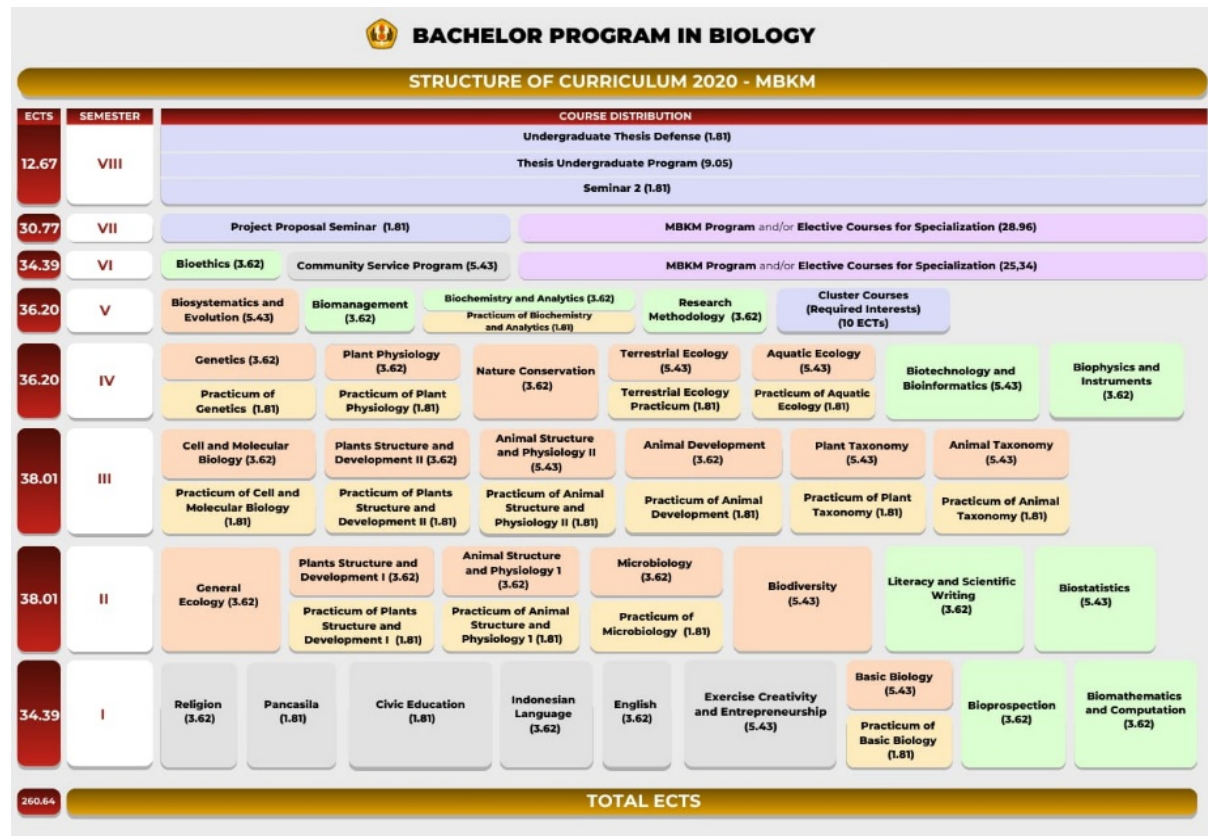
BACHELOR PROGRAM IN BIOLOGY

STRUCTURE OF CURRICULUM 2020 - MBKM

| ECTS | SEMESTER | COURSE DISTRIBUTION |
|---|---|---|
| 12.67 | VIII | Undergraduate Thesis Defense (1.81); Thesis Undergraduate Program (9.05); Seminar 2 (1.81) |
| 30.77 | VII | Project Proposal Seminar (1.81); MBKM Program and/or Elective Courses for Specialization (28.96) |
| 34.39 | VI | Bioethics (3.62); Community Service Program (5.43); MBKM Program and/or Elective Courses for Specialization (25,34) |
| 36.20 | V | Biosystematics and Evolution (5.43); Biomanagement (3.62); Biochemistry and Analytics (3.62); Practicum of Biochemistry and Analytics (1.81); Research Methodology (3.62); Cluster Courses (Required Interests) (10 ECTs) |
| 36.20 | IV | Genetics (3.62); Practicum of Genetics (1.81); Plant Physiology (3.62); Practicum of Plant Physiology (1.81); Nature Conservation (3.62); Terrestrial Ecology (5.43); Terrestrial Ecology Practicum (1.81); Aquatic Ecology (5.43); Practicum of Aquatic Ecology (1.81); Biotechnology and Bioinformatics (5.43); Biophysics and Instruments (3.62) |
| 38.01 | III | Cell and Molecular Biology (3.62); Practicum of Cell and Molecular Biology (1.81); Plants Structure and Development II (3.62); Practicum of Plants Structure and Development II (1.81); Animal Structure and Physiology II (5.43); Practicum of Animal Structure and Physiology II (1.81); Animal Development (3.62); Practicum of Animal Development (1.81); Plant Taxonomy (5.43); Practicum of Plant Taxonomy (1.81); Animal Taxonomy (5.43); Practicum of Animal Taxonomy (1.81) |
| 38.01 | II | General Ecology (3.62); Plants Structure and Development I (3.62); Practicum of Plants Structure and Development I (1.81); Animal Structure and Physiology 1 (3.62); Practicum of Animal Structure and Physiology 1 (1.81); Microbiology (3.62); Practicum of Microbiology (1.81); Biodiversity (5.43); Literacy and Scientific Writing (3.62); Biostatistics (5.43) |
| 34.39 | I | Religion (3.62); Pancasila (1.81); Civic Education (1.81); Indonesian Language (3.62); English (3.62); Exercise Creativity and Entrepreneurship (5.43); Basic Biology (5.43); Practicum of Basic Biology (1.81); Bioprospection (3.62); Biomathematics and Computation (3.62) |
| 260.64 | TOTAL ECTS | |